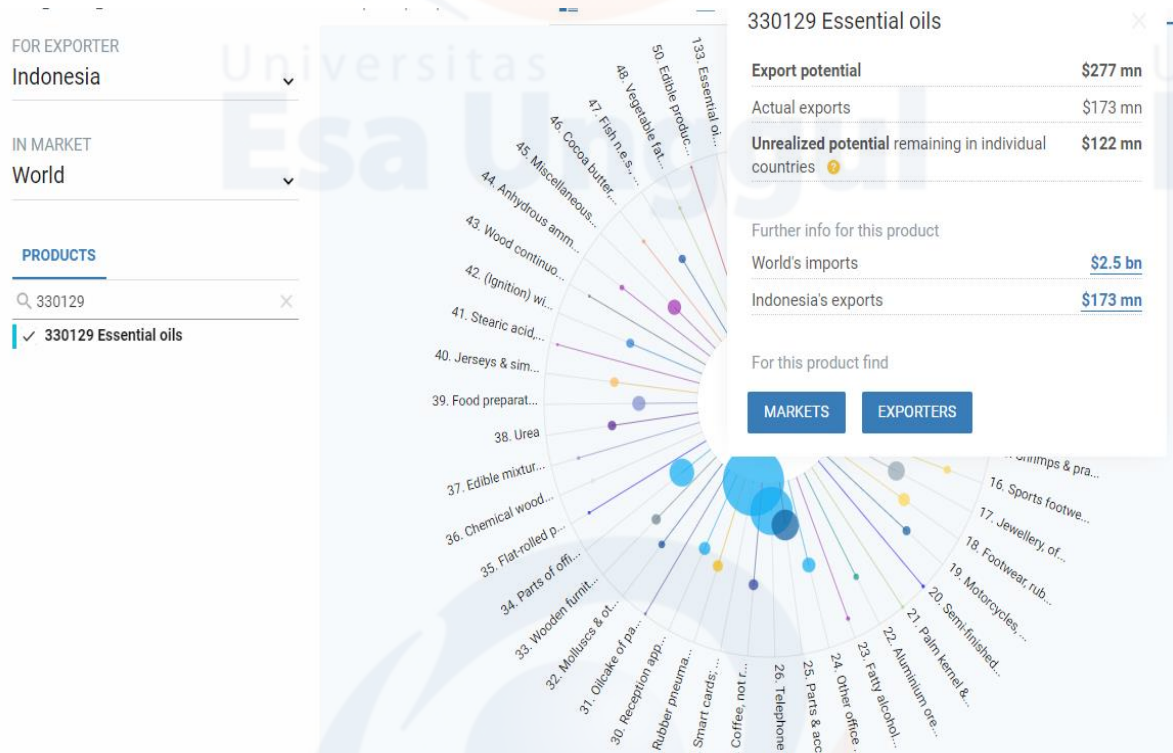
FOR EXPORTER
Indonesia

IN MARKET
World

PRODUCTS

330129

✓ 330129 Essential oils

Universitas Esa Unggul

133. Essential oi...
50. Edible produc...
48. Vegetable fat...
47. Fish n.e.s....
46. Cocoa butter...
45. Miscellaneous...
44. Anhydrous amm...
43. Wood continuo...
42. (Ignition) wi...
41. Stearic acid,...
40. Jerseys & sim...
39. Food preparat...
38. Urea
37. Edible mixtur...
36. Chemical wood...
35. Flat-rolled p...
34. Parts of offi...
33. Wooden furnit...
32. Molluscs & ot...
31. Oilcake of pa...
30. Reception app...
Rubber pneuma...
Smart cards;...
Coffee, not r...
26. Telephone
25. Parts & acc...
24. Other office...
23. Fatty alcohol...
22. Aluminium ore...
21. Palm kernel &...
20. Semi-finished...
19. Motorcycles,...
18. Footwear, rub...
17. Jewellery, of...
16. Sports footwe...
Shrimps & pra...

330129 Essential oils

| Export potential | $277 mn |
|---|---|
| Actual exports | $173 mn |
| Unrealized potential remaining in individual countries | $122 mn |

Further info for this product

| World's imports | $2.5 bn |
|---|---|
| Indonesia's exports | $173 mn |

For this product find

MARKETS
EXPORTERS